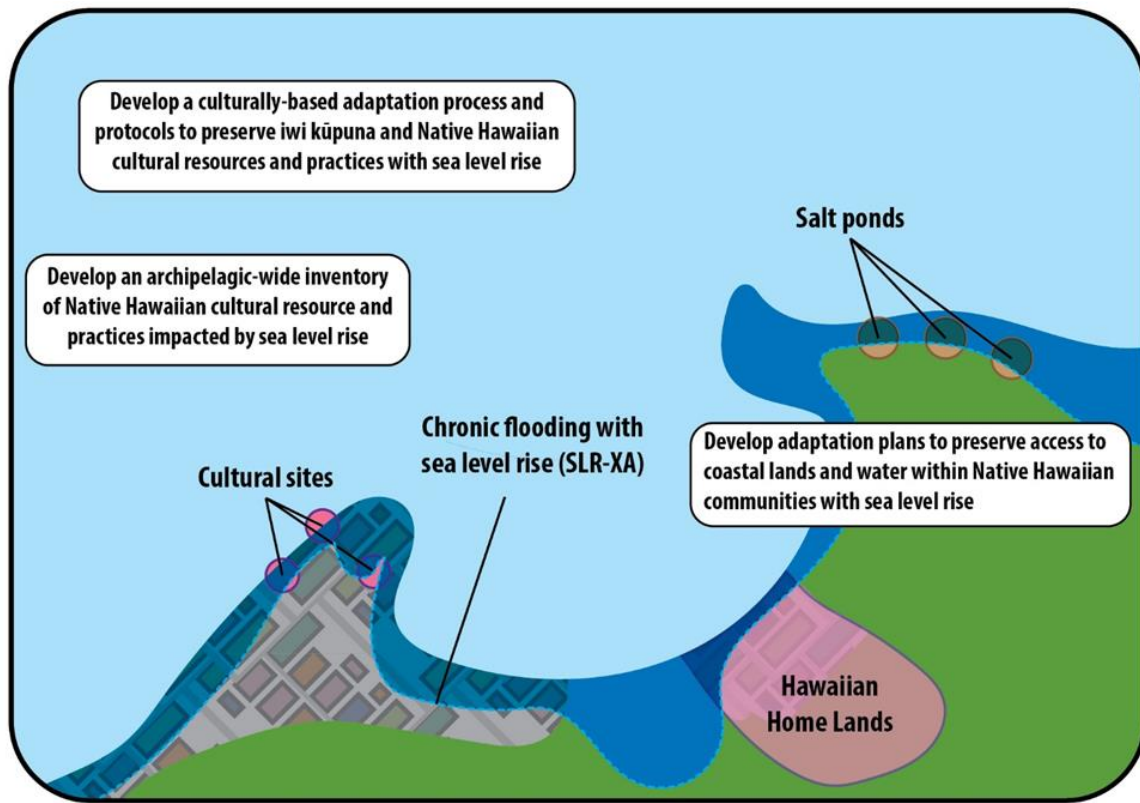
Develop a culturally-based adaptation process and protocols to preserve iwi kūpuna and Native Hawaiian cultural resources and practices with sea level rise

Develop an archipelagic-wide inventory of Native Hawaiian cultural resource and practices impacted by sea level rise

Salt ponds

Chronic flooding with sea level rise (SLR-XA)

Develop adaptation plans to preserve access to coastal lands and water within Native Hawaiian communities with sea level rise

Cultural sites

Hawaiian Home Lands